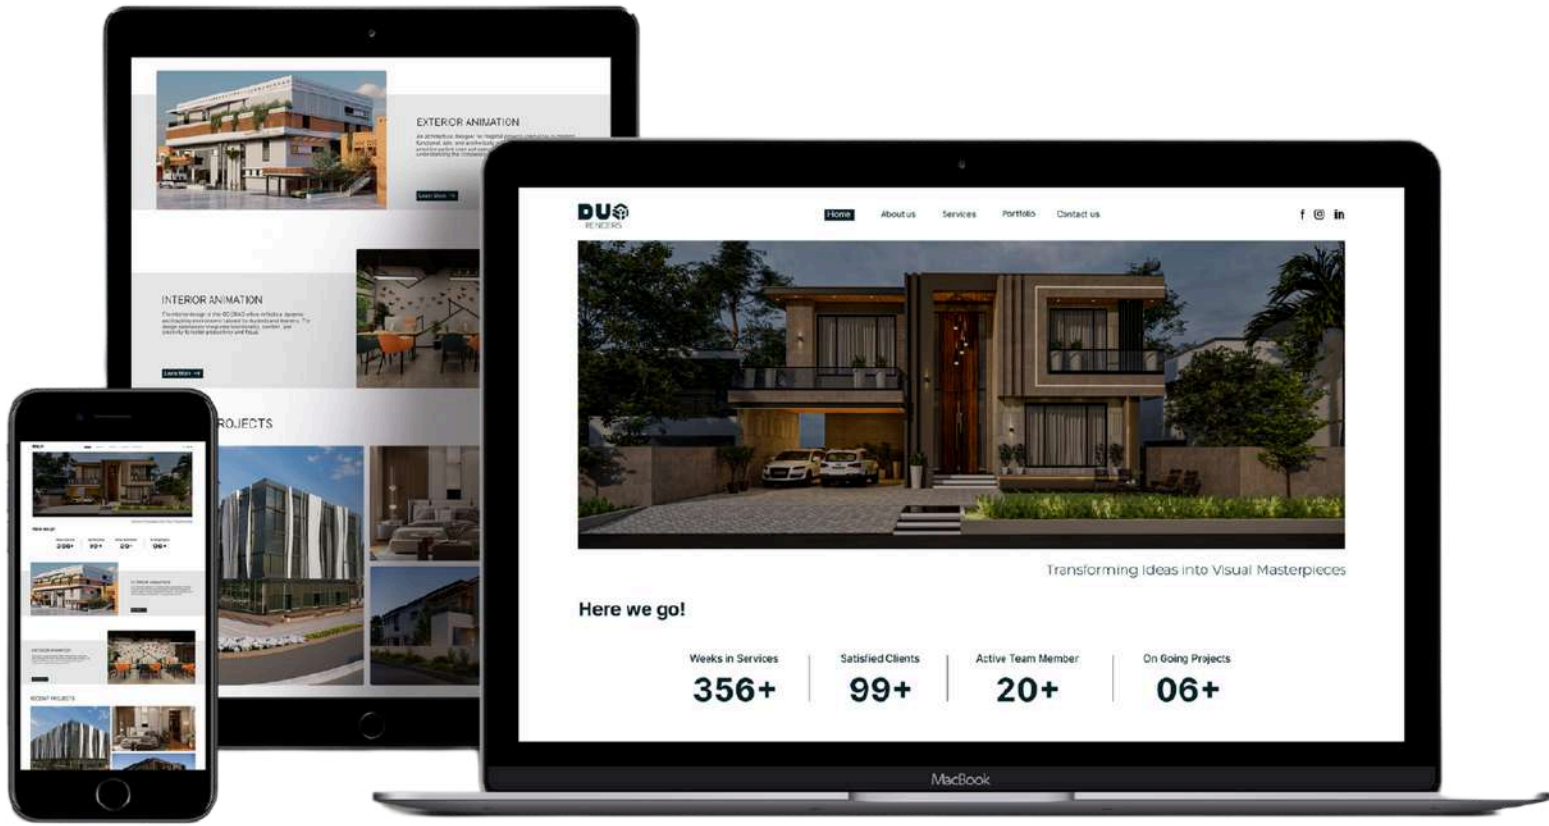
EXTERIOR ANIMATION

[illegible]

Learn More →

INTERIOR ANIMATION

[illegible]

Learn More →

ROJECTS

DUO
RENDERS

Home About us Services Portfolio Contact us

f in

Transforming Ideas into Visual Masterpieces

Here we go!

| Weeks in Services | Satisfied Clients | Active Team Member | On Going Projects |
|---|---|---|---|
| 356+ | 99+ | 20+ | 06+ |

MacBook

Here we go!

356+ 99+ 20+ 06+

RECENT PROJECTS